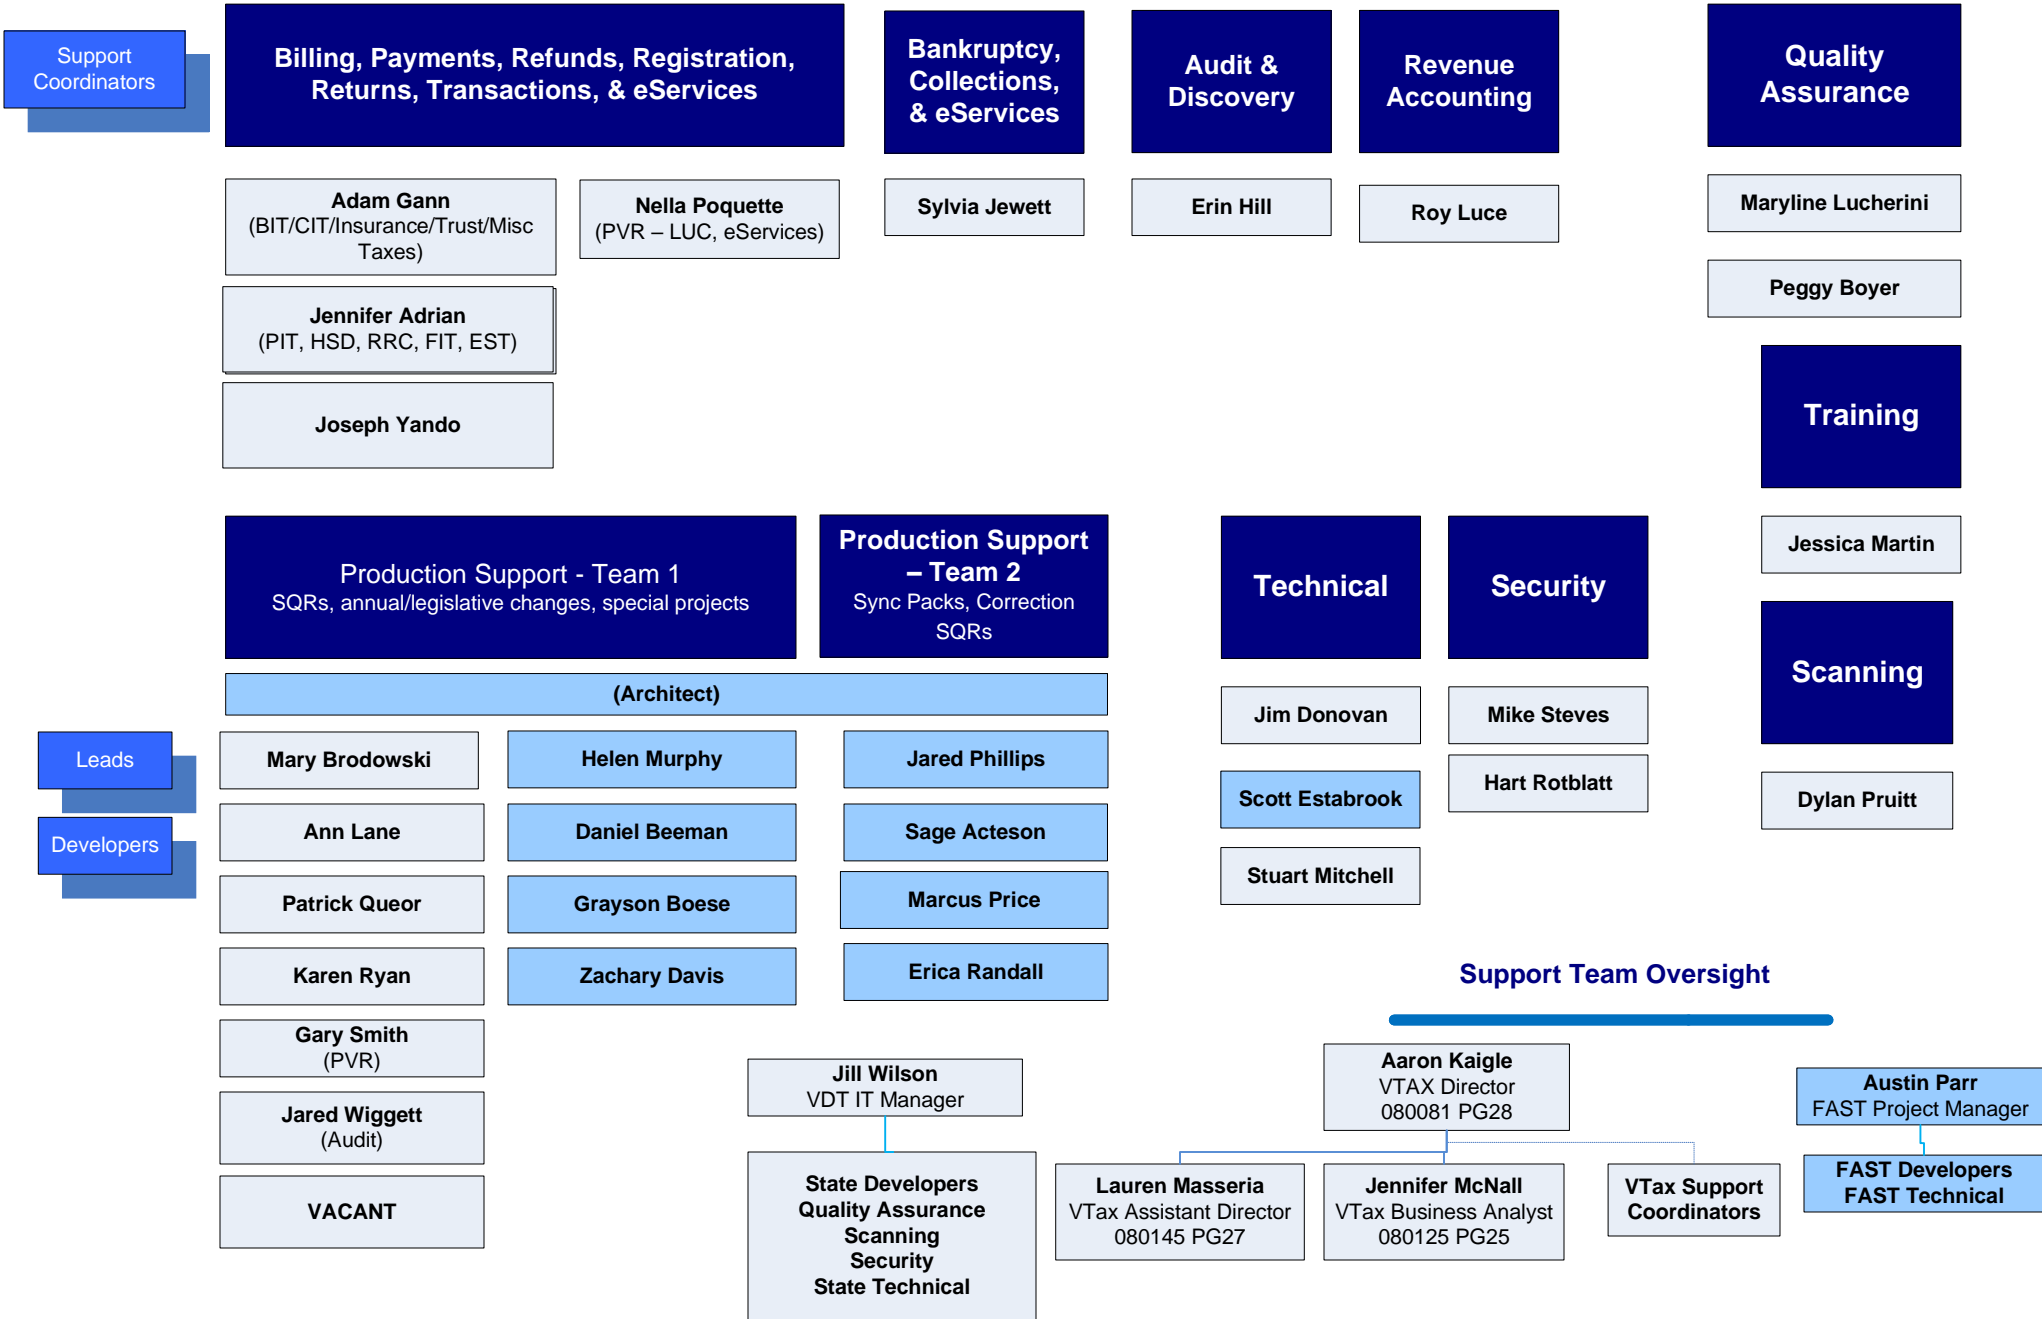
Support Coordinators

Billing, Payments, Refunds, Registration, Returns, Transactions, & eServices

Bankruptcy, Collections, & eServices

Audit & Discovery

Revenue Accounting

Quality Assurance

Adam Gann
(BIT/CIT/Insurance/Trust/Misc Taxes)

Nella Poquette
(PVR – LUC, eServices)

Sylvia Jewett

Erin Hill

Roy Luce

Maryline Lucherini

Peggy Boyer

Jennifer Adrian
(PIT, HSD, RRC, FIT, EST)

Joseph Yando

Training

Jessica Martin

Production Support - Team 1
SQRs, annual/legislative changes, special projects

Production Support – Team 2
Sync Packs, Correction SQRs

Technical

Security

Scanning

(Architect)

Jim Donovan

Mike Steves

Leads

Developers

Mary Brodowski

Helen Murphy

Jared Phillips

Scott Estabrook

Hart Rotblatt

Dylan Pruitt

Ann Lane

Daniel Beeman

Sage Acteson

Stuart Mitchell

Patrick Queor

Grayson Boese

Marcus Price

Karen Ryan

Zachary Davis

Erica Randall

Support Team Oversight

Gary Smith
(PVR)

Jill Wilson
VDT IT Manager

Aaron Kaigle
VTAX Director
080081 PG28

Austin Parr
FAST Project Manager

Jared Wiggett
(Audit)

FAST Developers
FAST Technical

State Developers
Quality Assurance
Scanning
Security
State Technical

Lauren Masseria
VTax Assistant Director
080145 PG27

Jennifer McNall
VTax Business Analyst
080125 PG25

VTax Support Coordinators

VACANT